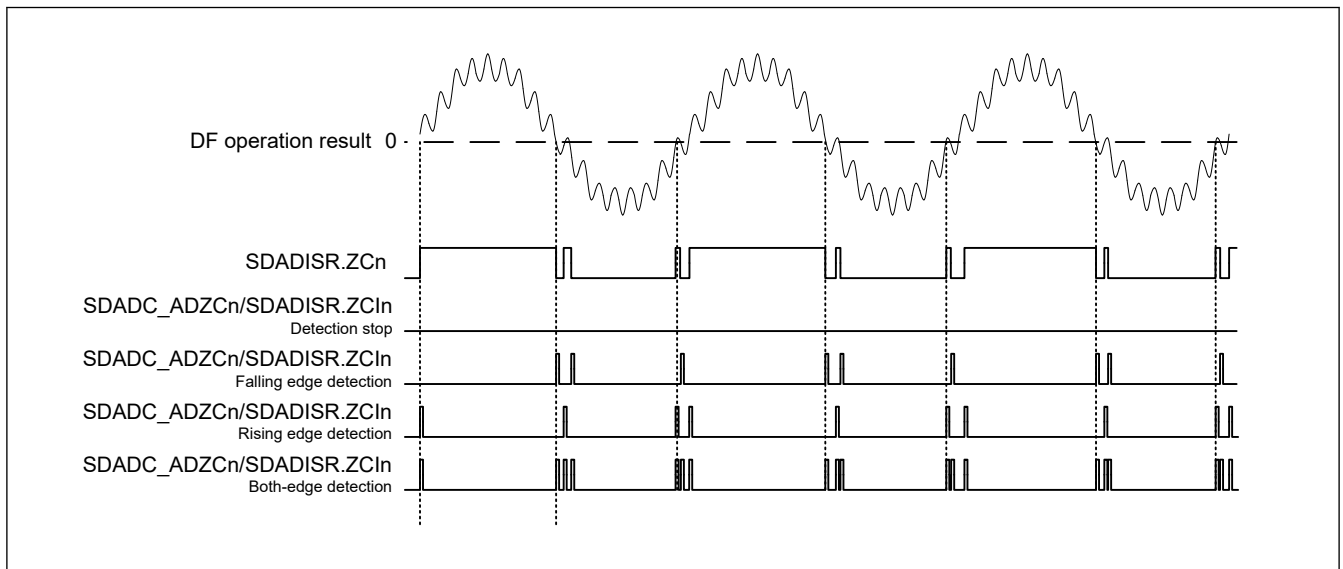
DF operation result 0

SDADISR.ZCn

SDADC_ADZCn/SDADISR.ZCIn
Detection stop

SDADC_ADZCn/SDADISR.ZCIn
Falling edge detection

SDADC_ADZCn/SDADISR.ZCIn
Rising edge detection

SDADC_ADZCn/SDADISR.ZCIn
Both-edge detection